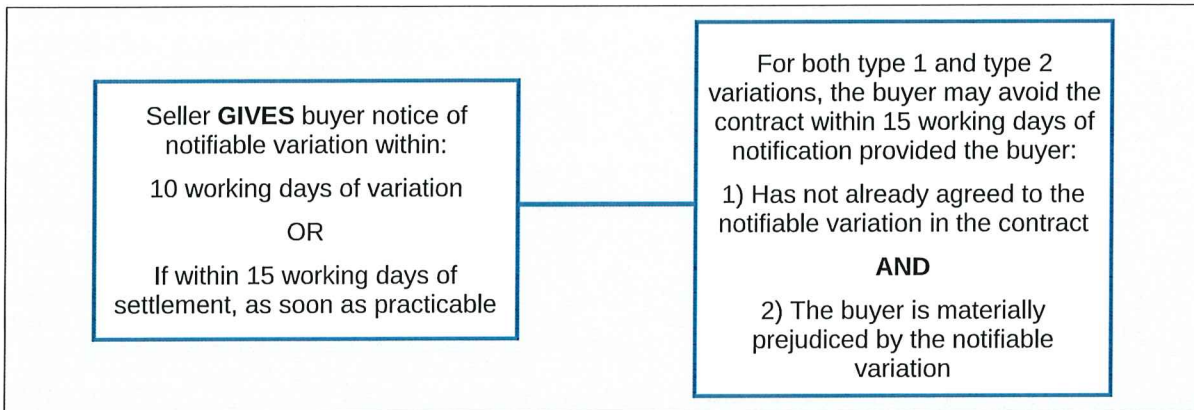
Seller **GIVES** buyer notice of notifiable variation within:

10 working days of variation

OR

If within 15 working days of settlement, as soon as practicable

For both type 1 and type 2 variations, the buyer may avoid the contract within 15 working days of notification provided the buyer:

1) Has not already agreed to the notifiable variation in the contract

**AND**

2) The buyer is materially prejudiced by the notifiable variation